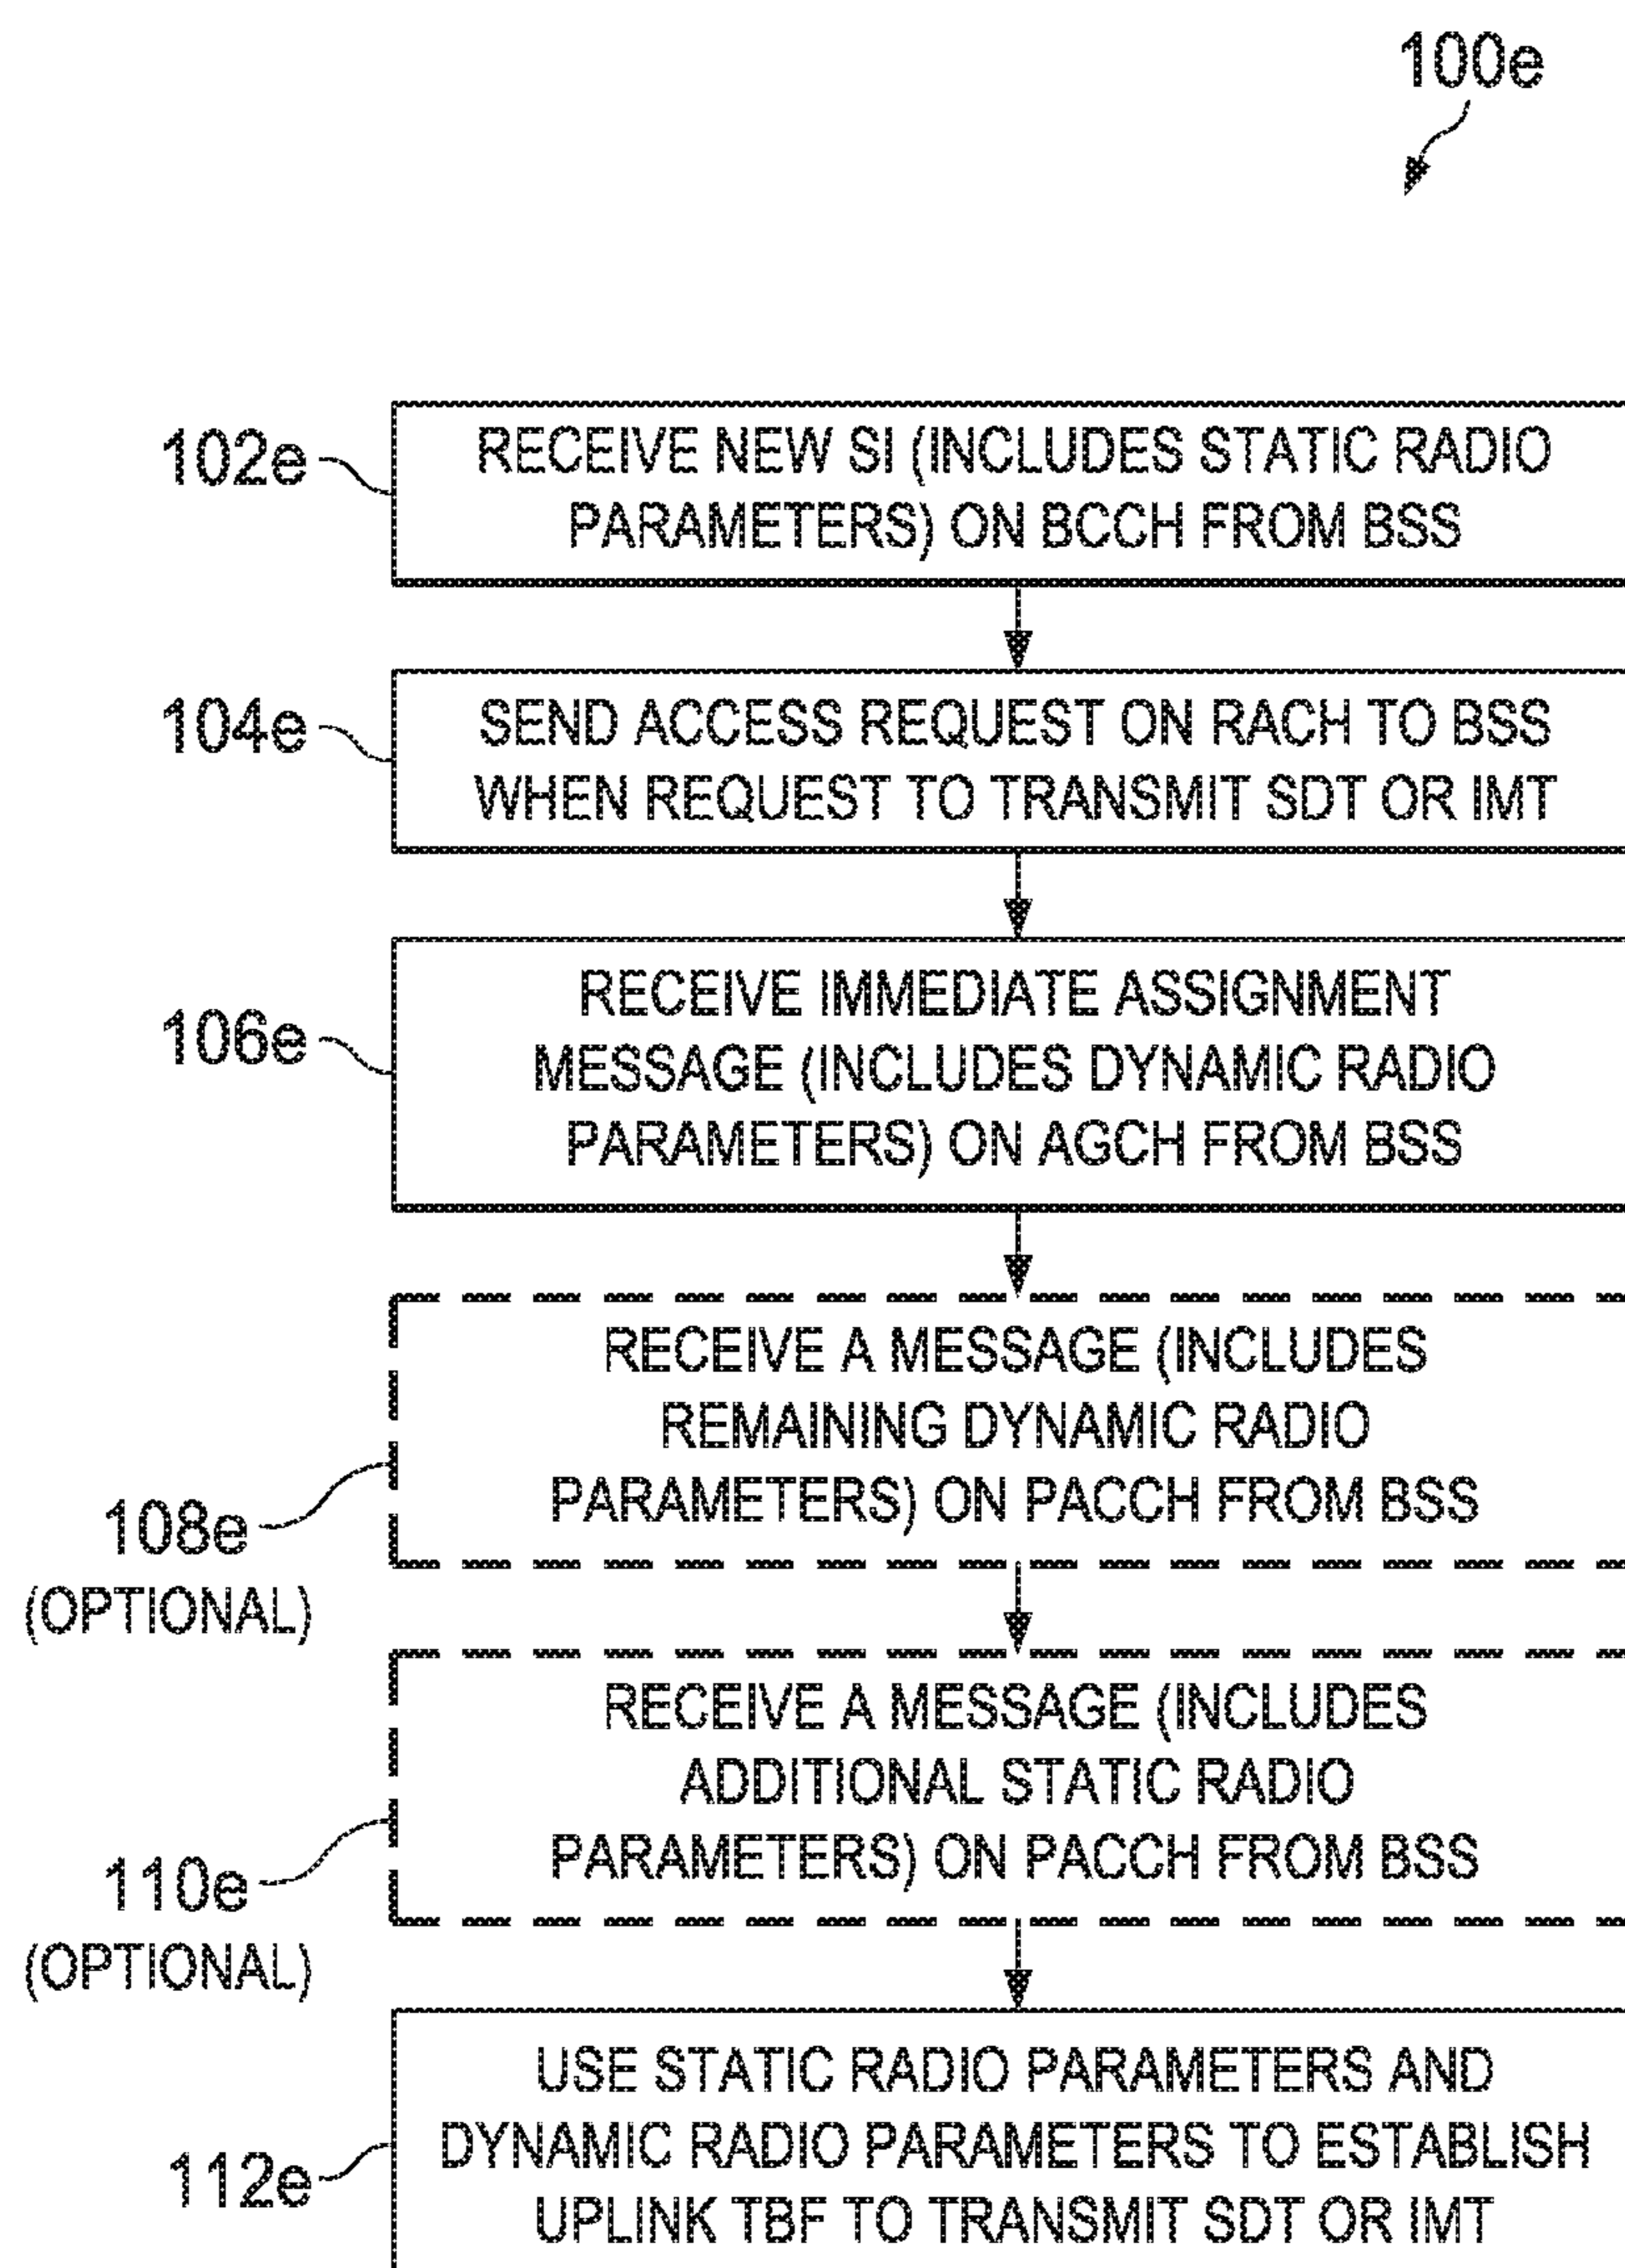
100e

102e
RECEIVE NEW SI (INCLUDES STATIC RADIO PARAMETERS) ON BCCH FROM BSS

104e
SEND ACCESS REQUEST ON RACH TO BSS WHEN REQUEST TO TRANSMIT SDT OR IMT

106e
RECEIVE IMMEDIATE ASSIGNMENT MESSAGE (INCLUDES DYNAMIC RADIO PARAMETERS) ON AGCH FROM BSS

RECEIVE A MESSAGE (INCLUDES REMAINING DYNAMIC RADIO PARAMETERS) ON PACCH FROM BSS

108e
(OPTIONAL)

RECEIVE A MESSAGE (INCLUDES ADDITIONAL STATIC RADIO PARAMETERS) ON PACCH FROM BSS

110e
(OPTIONAL)

112e
USE STATIC RADIO PARAMETERS AND DYNAMIC RADIO PARAMETERS TO ESTABLISH UPLINK TBF TO TRANSMIT SDT OR IMT